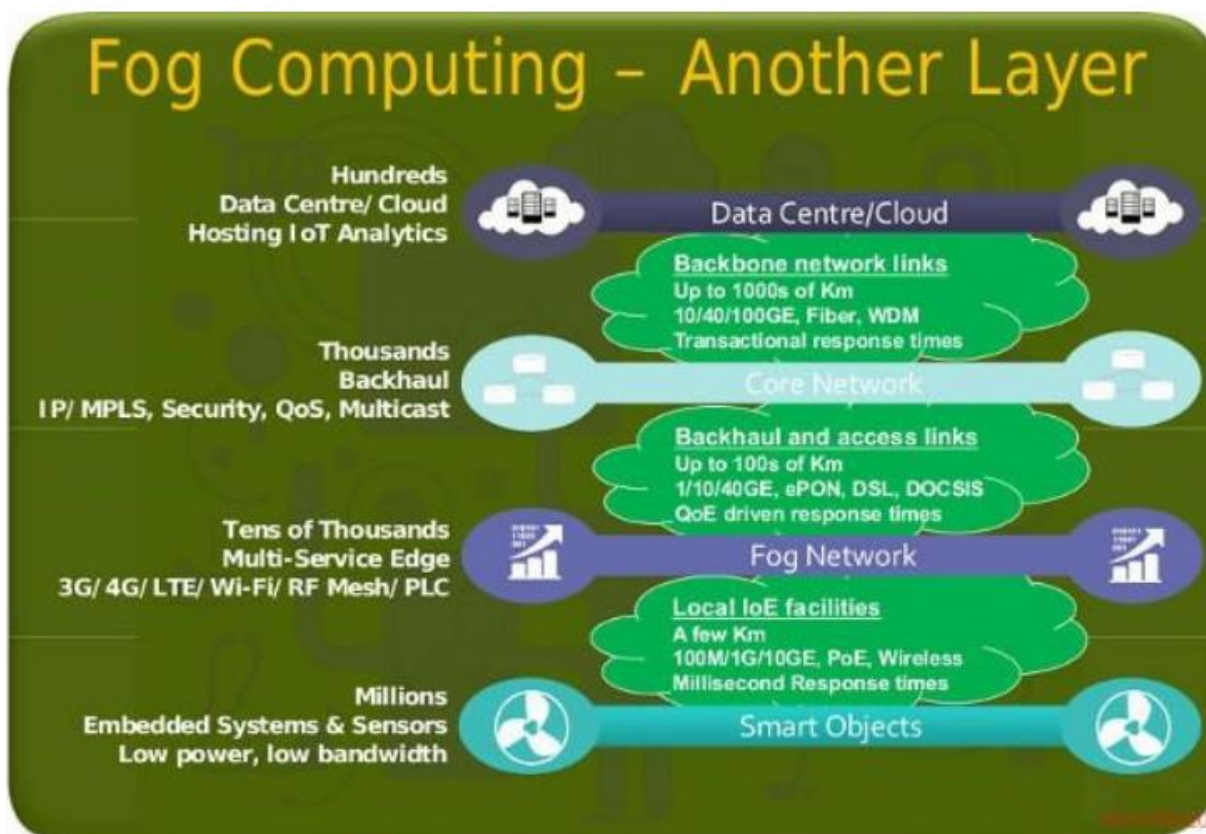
Fog Computing – Another Layer

Hundreds
Data Centre/ Cloud
Hosting IoT Analytics

Data Centre/Cloud

Backbone network links
Up to 1000s of Km
10/40/100GE, Fiber, WDM
Transactional response times

Thousands
Backhaul
IP/ MPLS, Security, QoS, Multicast

Core Network

Backhaul and access links
Up to 100s of Km
1/10/40GE, ePON, DSL, DOCSIS
QoE driven response times

Tens of Thousands
Multi-Service Edge
3G/ 4G/ LTE/ Wi-Fi/ RF Mesh/ PLC

Fog Network

Local IoE facilities
A few Km
100M/1G/10GE, PoE, Wireless
Millisecond Response times

Millions
Embedded Systems & Sensors
Low power, low bandwidth

Smart Objects